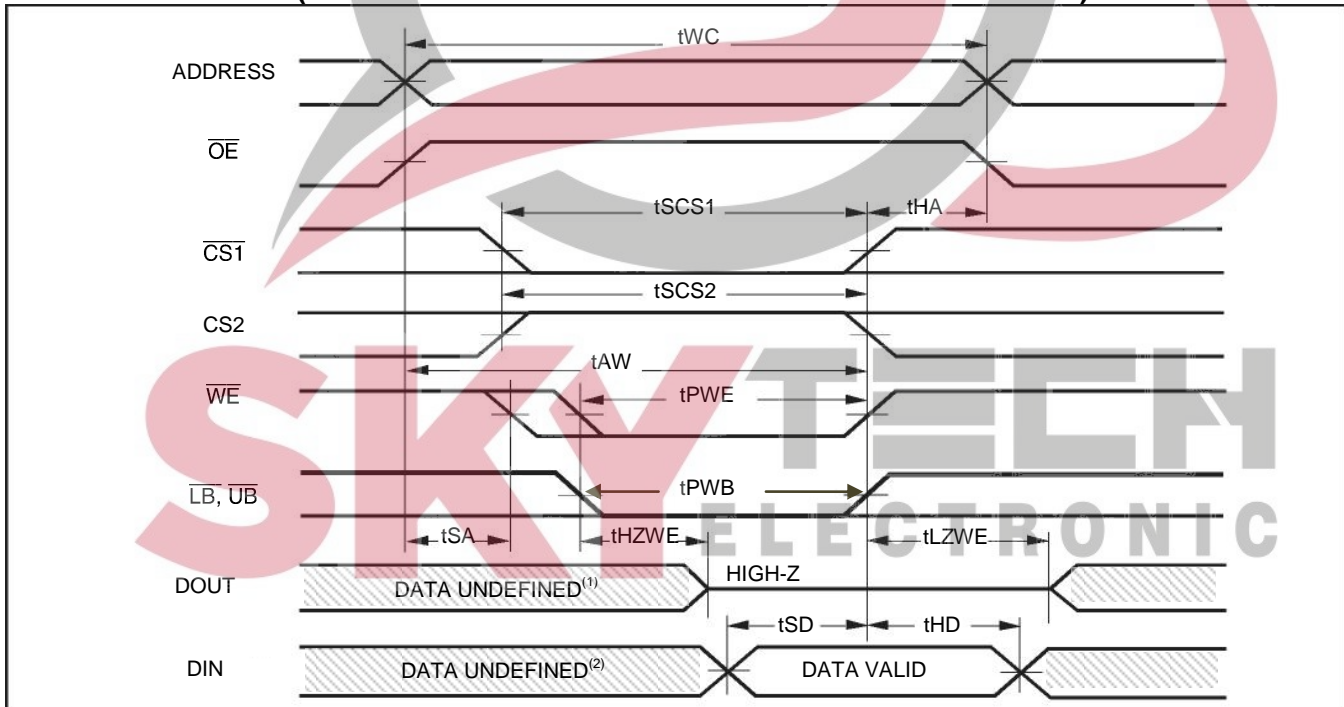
tWC

ADDRESS

$\overline{OE}$

tSCS1

tHA

$\overline{CS1}$

tSCS2

CS2

tAW

$\overline{WE}$

tPWE

$\overline{LB}$, $\overline{UB}$

tPWB

tSA

tHZWE

tLZWE

SKY TECH ELECTRONIC

DOUT

DATA UNDEFINED$^{(1)}$

HIGH-Z

tSD

tHD

DIN

DATA UNDEFINED$^{(2)}$

DATA VALID